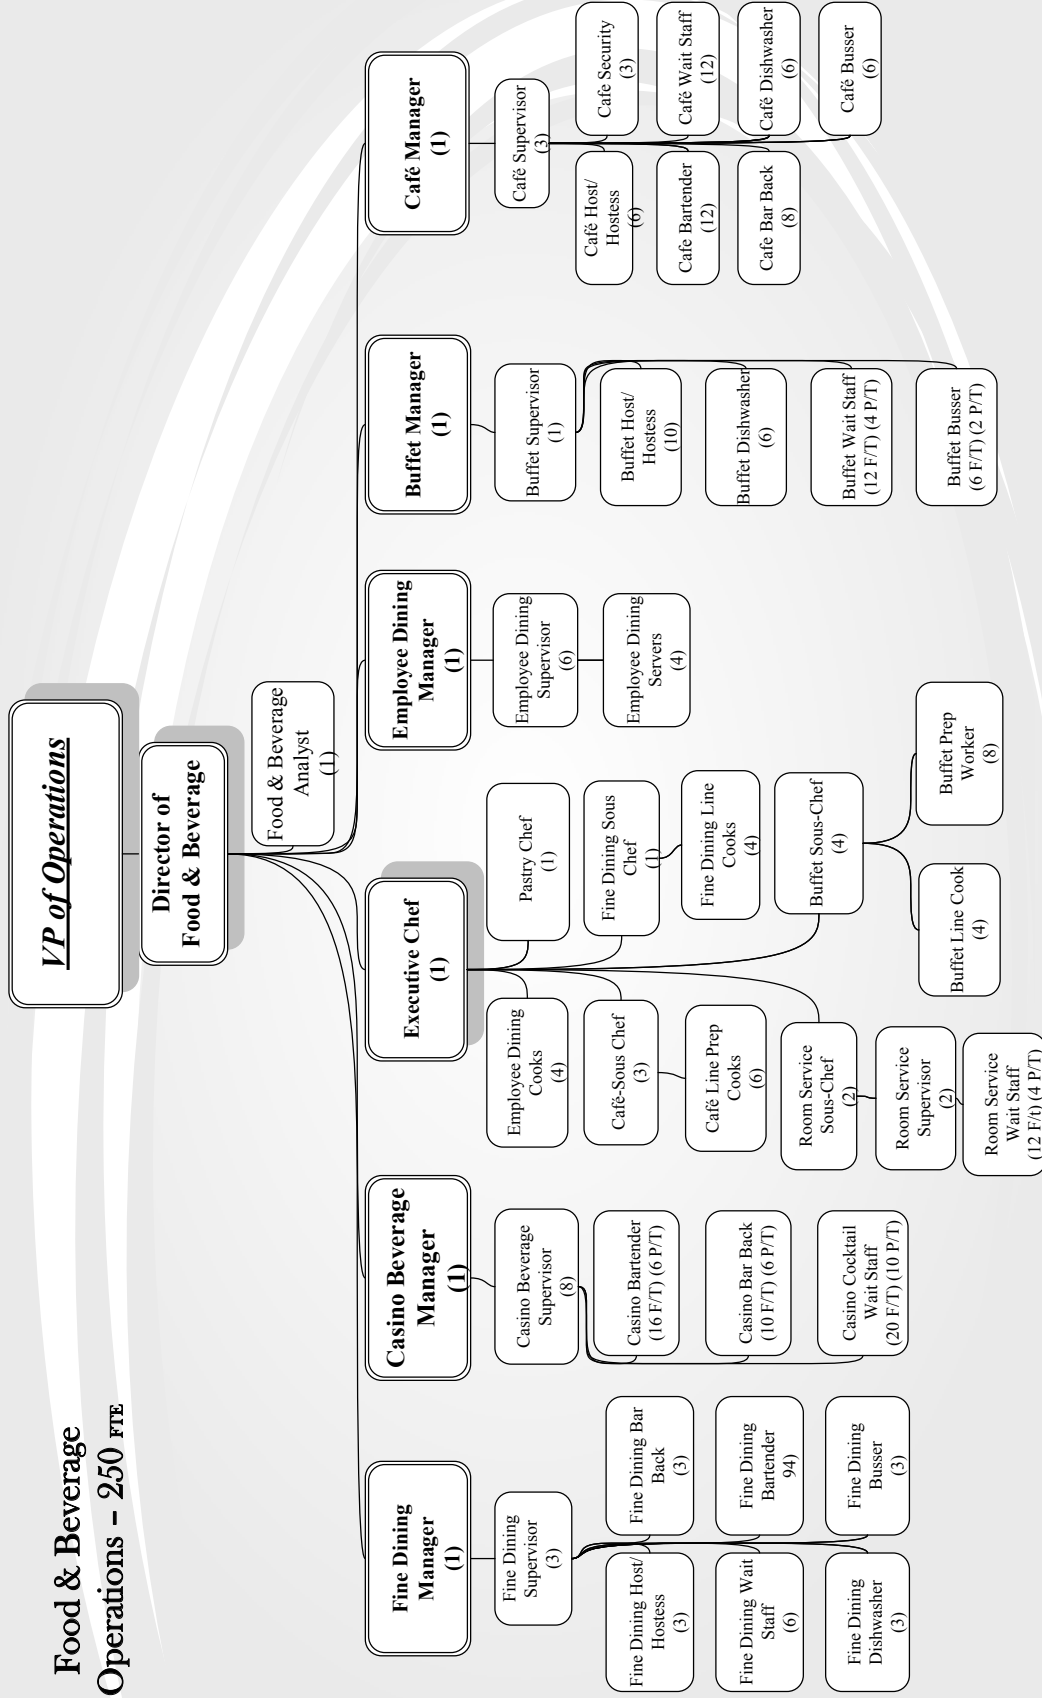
Food & Beverage Operations - 250 FTE

VP of Operations

Director of Food & Beverage

Food & Beverage Analyst (1)

Fine Dining Manager (1)

Fine Dining Supervisor (3)

Fine Dining Host/ Hostess (3)

Fine Dining Bar Back (3)

Fine Dining Wait Staff (6)

Fine Dining Bartender 94)

Fine Dining Dishwasher (3)

Fine Dining Busser (3)

Casino Beverage Manager (1)

Casino Beverage Supervisor (8)

Casino Bartender (16 F/T) (6 P/T)

Casino Bar Back (10 F/T) (6 P/T)

Casino Cocktail Wait Staff (20 F/T) (10 P/T)

Executive Chef (1)

Employee Dining Cooks (4)

Café-Sous Chef (3)

Café Line Prep Cooks (6)

Room Service Sous-Chef (2)

Room Service Supervisor (2)

Room Service Wait Staff (12 F/t) (4 P/T)

Pastry Chef (1)

Fine Dining Sous Chef (1)

Fine Dining Line Cooks (4)

Buffet Sous-Chef (4)

Buffet Line Cook (4)

Buffet Prep Worker (8)

Employee Dining Manager (1)

Employee Dining Supervisor (6)

Employee Dining Servers (4)

Buffet Manager (1)

Buffet Supervisor (1)

Buffet Host/ Hostess (10)

Buffet Dishwasher (6)

Buffet Wait Staff (12 F/T) (4 P/T)

Buffet Busser (6 F/T) (2 P/T)

Café Manager (1)

Café Supervisor (3)

Café Host/ Hostess (6)

Café Security (3)

Café Bartender (12)

Café Wait Staff (12)

Cafe Bar Back (8)

Café Dishwasher (6)

Café Busser (6)